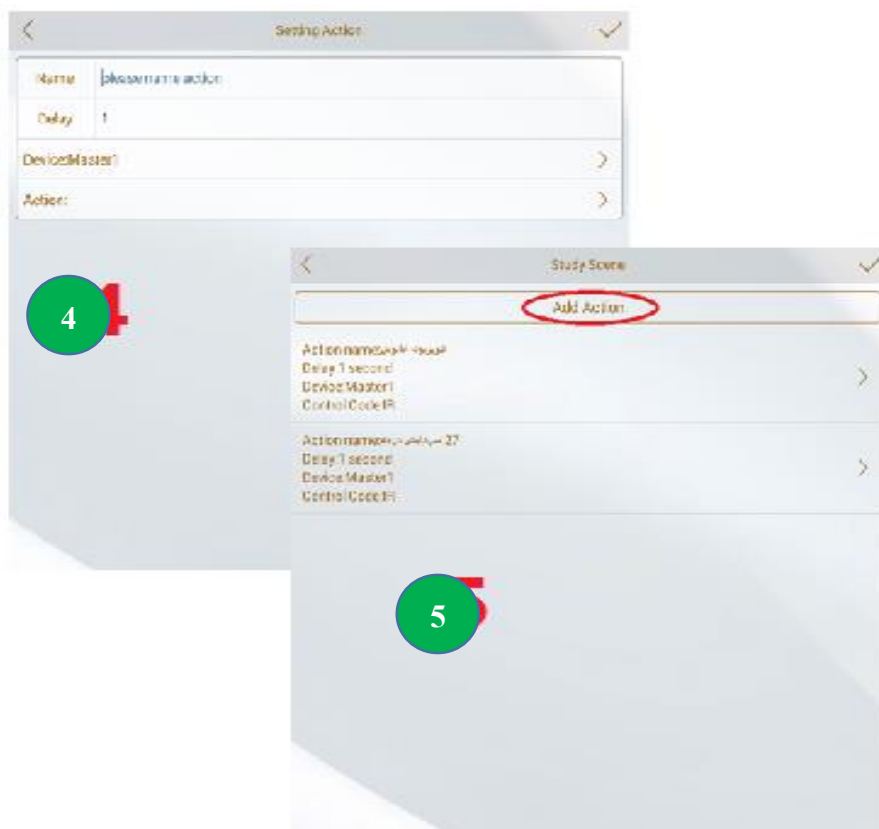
Setting Action

Name please name action

Delay 1

Device:Master1

Action:

4

Study Scene

Add Action

Action name:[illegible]
Delay:1 second
Device:Master1
Control Code:IR

Action name:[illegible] 27
Delay:1 second
Device:Master1
Control Code:IR

5